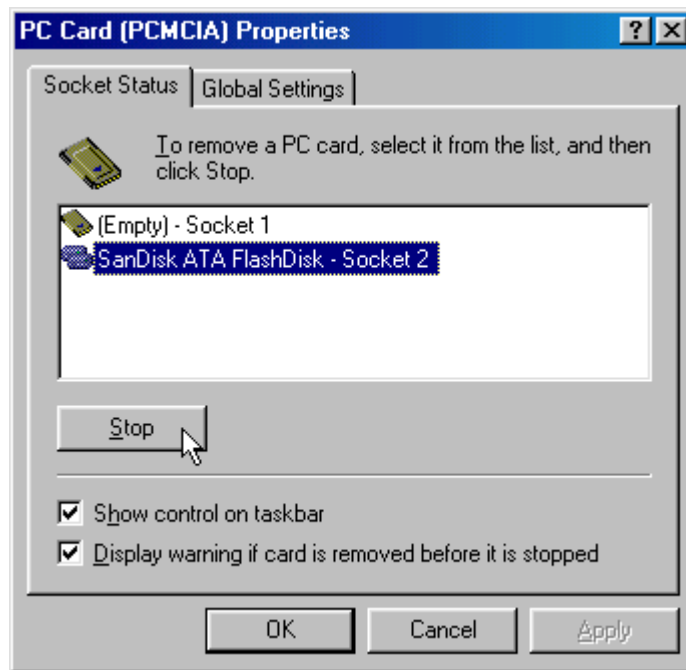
PC Card (PCMCIA) Properties
?
Socket Status
Global Settings
To remove a PC card, select it from the list, and then click Stop.
(Empty) - Socket 1
SanDisk ATA FlashDisk - Socket 2
Stop
Show control on taskbar
Display warning if card is removed before it is stopped
OK
Cancel
Apply